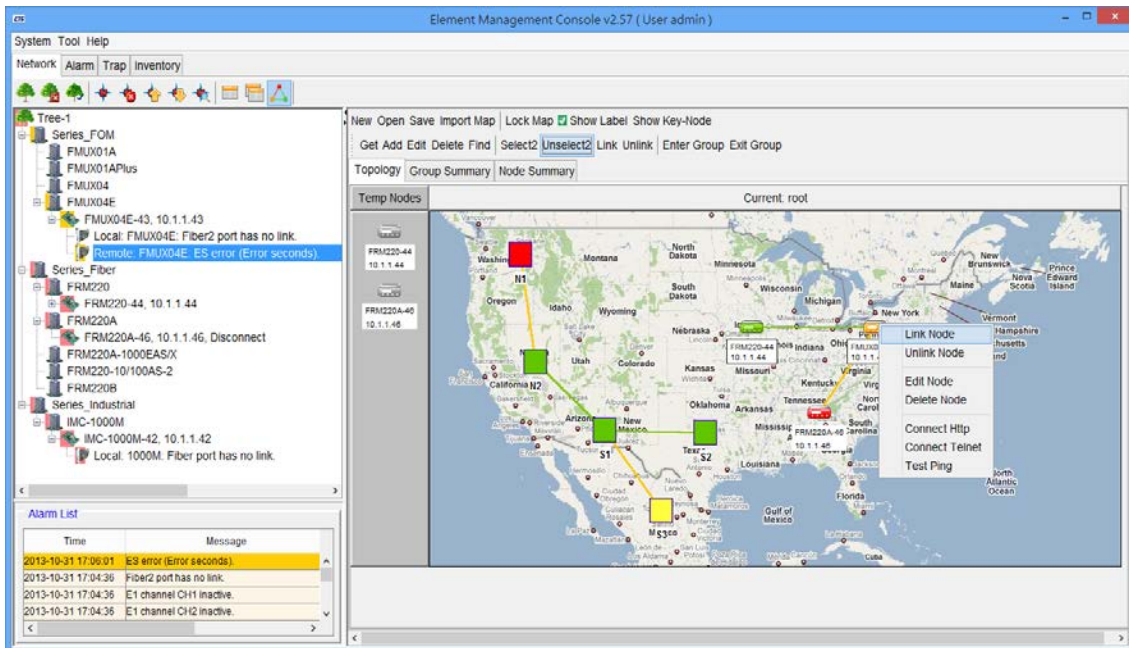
Element Management Console v2.57 ( User admin )

System Tool Help

Network Alarm Trap Inventory

Tree-1
Series_FOM
FMUX01A
FMUX01APlus
FMUX04
FMUX04E
FMUX04E-43, 10.1.1.43
Local: FMUX04E: Fiber2 port has no link.
Remote: FMUX04E: ES error (Error seconds).
Series_Fiber
FRM220
FRM220-44, 10.1.1.44
FRM220A
FRM220A-46, 10.1.1.46, Disconnect
FRM220A-1000EAS/X
FRM220-10/100AS-2
FRM220B
Series_Industrial
IMC-1000M
IMC-1000M-42, 10.1.1.42
Local: 1000M: Fiber port has no link.

Alarm List

| Time | Message |
|---|---|
| 2013-10-31 17:06:01 | ES error (Error seconds). |
| 2013-10-31 17:04:36 | Fiber2 port has no link. |
| 2013-10-31 17:04:36 | E1 channel CH1 inactive. |
| 2013-10-31 17:04:36 | E1 channel CH2 inactive. |

New Open Save Import Map Lock Map Show Label Show Key-Node

Get Add Edit Delete Find Select2 Unselect2 Link Unlink Enter Group Exit Group

Topology Group Summary Node Summary

Temp Nodes

Current. root

FRM220-44
10.1.1.44

FRM220A-46
10.1.1.46

N1
N2
S1
S2
M3

FRM220-44
10.1.1.44

FRM220A-46
10.1.1.46

Link Node
Unlink Node
Edit Node
Delete Node
Connect Http
Connect Telnet
Test Ping

Montana
North Dakota
Minnesota
South Dakota
Wisconsin
Michigan
New York
Oregon
Idaho
Wyoming
Nebraska
Utah
Colorado
Kansas
Missouri
California
Arizona
New Mexico
Oklahoma
Arkansas
Texas
Louisiana
Mississippi
Tennessee
Kentucky
Indiana
Florida
Gulf of Mexico
Cuba
Maine
Vermont
New Brunswick
Nova Scotia
Prince Edward Island
North Atlantic Ocean